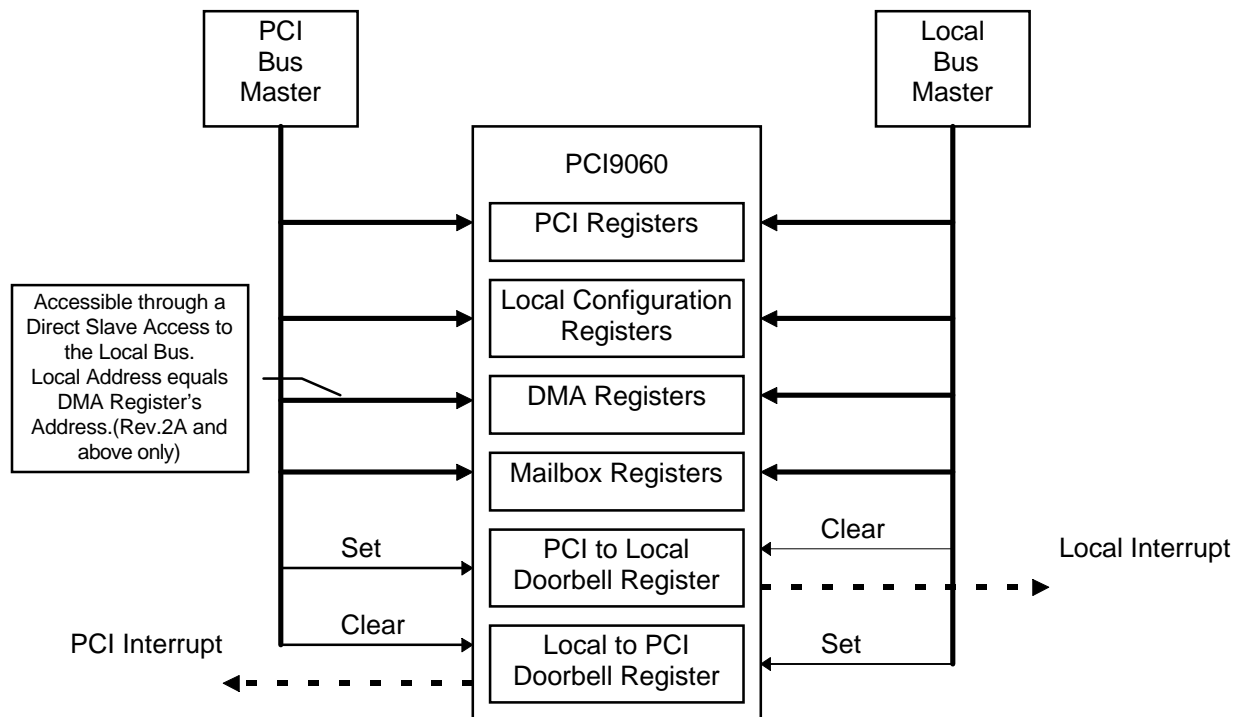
PCI Bus Master

Local Bus Master

PCI9060

PCI Registers

Accessible through a Direct Slave Access to the Local Bus. Local Address equals DMA Register's Address.(Rev.2A and above only)

Local Configuration Registers

DMA Registers

Mailbox Registers

Set

PCI to Local Doorbell Register

Clear

Local Interrupt

Clear

Local to PCI Doorbell Register

Set

PCI Interrupt